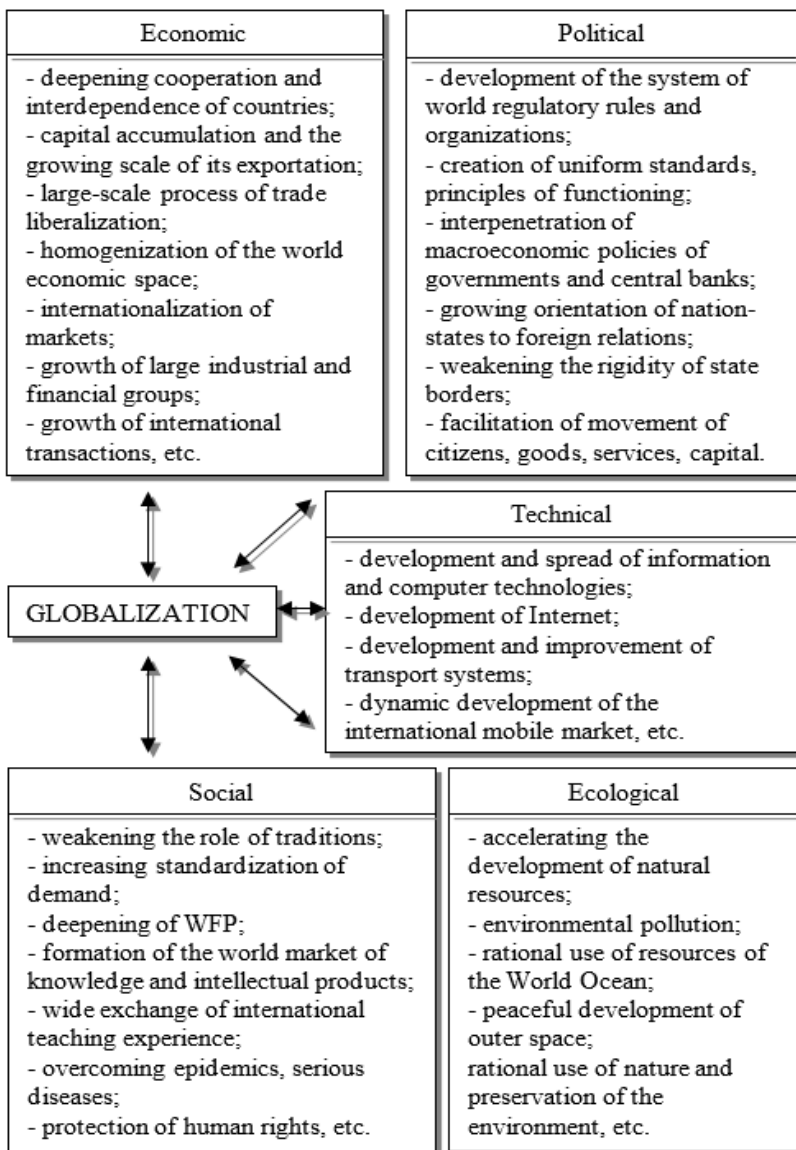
Economic

- deepening cooperation and interdependence of countries;
- capital accumulation and the growing scale of its exportation;
- large-scale process of trade liberalization;
- homogenization of the world economic space;
- internationalization of markets;
- growth of large industrial and financial groups;
- growth of international transactions, etc.

Political

- development of the system of world regulatory rules and organizations;
- creation of uniform standards, principles of functioning;
- interpenetration of macroeconomic policies of governments and central banks;
- growing orientation of nation-states to foreign relations;
- weakening the rigidity of state borders;
- facilitation of movement of citizens, goods, services, capital.

Technical

- development and spread of information and computer technologies;
- development of Internet;
- development and improvement of transport systems;
- dynamic development of the international mobile market, etc.

GLOBALIZATION

Social

- weakening the role of traditions;
- increasing standardization of demand;
- deepening of WFP;
- formation of the world market of knowledge and intellectual products;
- wide exchange of international teaching experience;
- overcoming epidemics, serious diseases;
- protection of human rights, etc.

Ecological

- accelerating the development of natural resources;
- environmental pollution;
- rational use of resources of the World Ocean;
- peaceful development of outer space;
rational use of nature and preservation of the environment, etc.